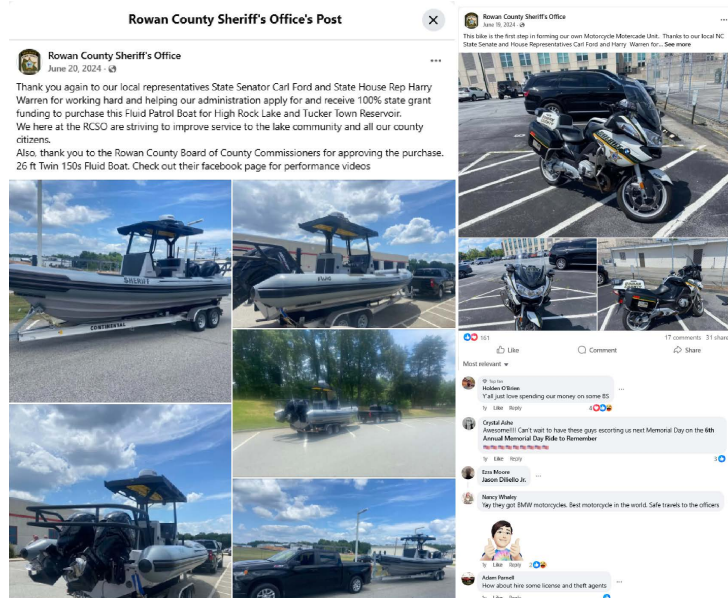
Rowan County Sheriff's Office's Post

Rowan County Sheriff's Office
June 20, 2024 ·

Thank you again to our local representatives State Senator Carl Ford and State House Rep Harry Warren for working hard and helping our administration apply for and receive 100% state grant funding to purchase this Fluid Patrol Boat for High Rock Lake and Tucker Town Reservoir.
We here at the RCSO are striving to improve service to the lake community and all our county citizens.
Also, thank you to the Rowan County Board of County Commissioners for approving the purchase.
26 ft Twin 150s Fluid Boat. Check out their facebook page for performance videos

SHERIFF
CONTINENTAL

Rowan County Sheriff's Office
June 19, 2024 ·
This bike is the first step in forming our own Motorcycle Motorcade Unit. Thanks to our local NC State Senate and House Representatives Carl Ford and Harry Warren for... See more

161
17 comments 31 shares
Like Comment Share
Most relevant

Top fan
Holden O'Brien
Y'all just love spending our money on some BS
1y Like Reply 4

Crystal Ashe
Awesome!!! Can't wait to have these guys escorting us next Memorial Day on the 6th Annual Memorial Day Ride to Remember
1y Like Reply 3

Ezra Moore
Jason Dillello Jr.

Nancy Whaley
Yay they got BMW motorcycles. Best motorcycle in the world. Safe travels to the officers
1y Like Reply 2

Adam Parnell
How about hire some license and theft agents
1y Like Reply